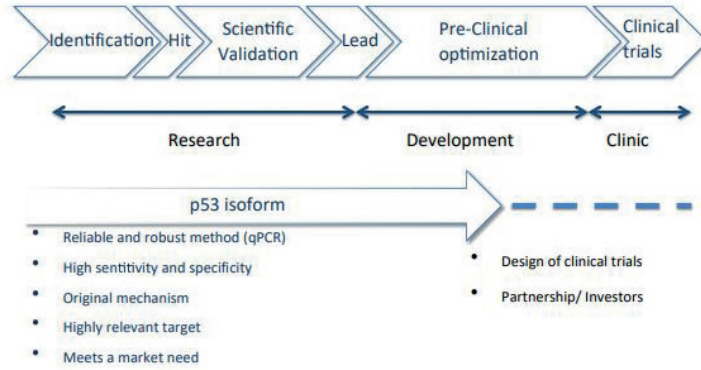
Identification Hit Scientific Validation Lead Pre-Clinical optimization Clinical trials

Research Development Clinic

p53 isoform

- Reliable and robust method (qPCR)
- High sentitivity and specificity
- Original mechanism
- Highly relevant target
- Meets a market need

- Design of clinical trials
- Partnership/ Investors